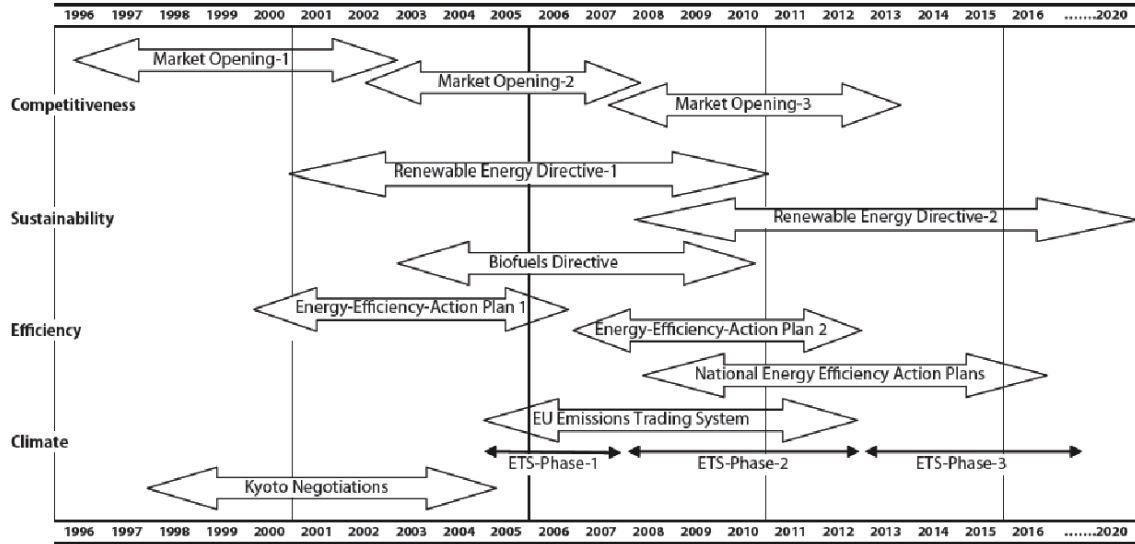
1996 1997 1998 1999 2000 2001 2002 2003 2004 2005 2006 2007 2008 2009 2010 2011 2012 2013 2014 2015 2016 .......2020

Competitiveness

Market Opening-1

Market Opening-2

Market Opening-3

Sustainability

Renewable Energy Directive-1

Renewable Energy Directive-2

Biofuels Directive

Efficiency

Energy-Efficiency-Action Plan 1

Energy-Efficiency-Action Plan 2

National Energy Efficiency Action Plans

Climate

EU Emissions Trading System

ETS-Phase-1

ETS-Phase-2

ETS-Phase-3

Kyoto Negotiations

1996 1997 1998 1999 2000 2001 2002 2003 2004 2005 2006 2007 2008 2009 2010 2011 2012 2013 2014 2015 2016 .......2020